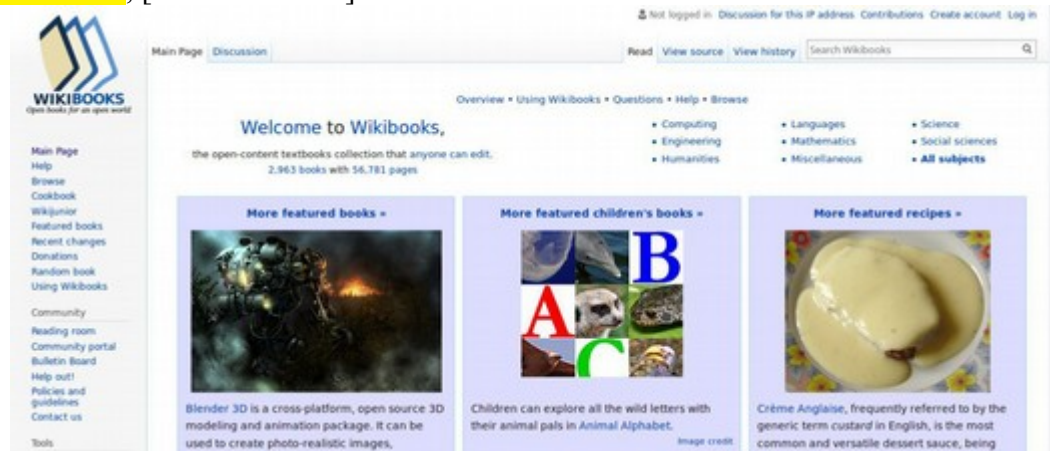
Not logged in Discussion for this IP address Contributions Create account Log in

WIKIBOOKS
Open books for an open world

Main Page Discussion

Read View source View history Search Wikibooks

Main Page
Help
Browse
Cookbook
Wikijunior
Featured books
Recent changes
Donations
Random book
Using Wikibooks

Community
Reading room
Community portal
Bulletin Board
Help out!
Policies and guidelines
Contact us

Tools

Overview • Using Wikibooks • Questions • Help • Browse

Welcome to Wikibooks,
the open-content textbooks collection that anyone can edit.
2,963 books with 56,781 pages

• Computing
• Engineering
• Humanities

• Languages
• Mathematics
• Miscellaneous

• Science
• Social sciences
• All subjects

More featured books »

Blender 3D is a cross-platform, open source 3D modeling and animation package. It can be used to create photo-realistic images,

More featured children's books »

B
A
C

Children can explore all the wild letters with their animal pals in Animal Alphabet.
Image credit

More featured recipes »

Crème Anglaise, frequently referred to by the generic term custard in English, is the most common and versatile dessert sauce, being